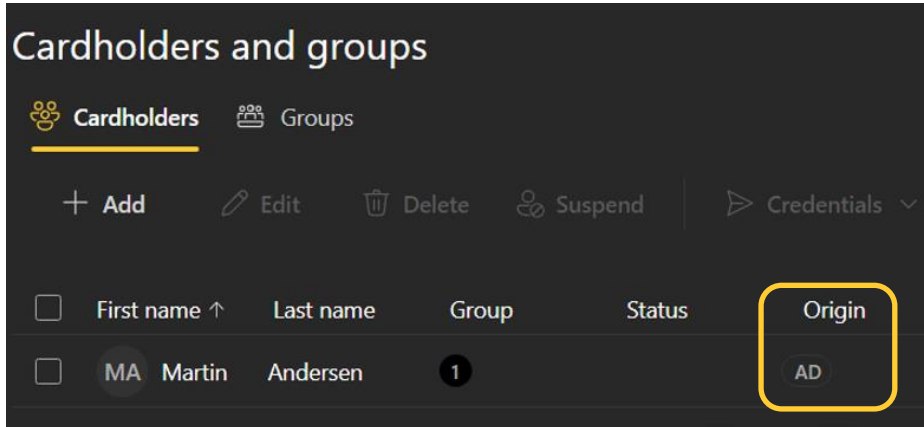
Cardholders and groups

Cardholders Groups

+ Add Edit Delete Suspend Credentials

| | First name ↑ | Last name | Group | Status | Origin |
|---|---|---|---|---|---|
| | MA Martin | Andersen | 1 | | AD |